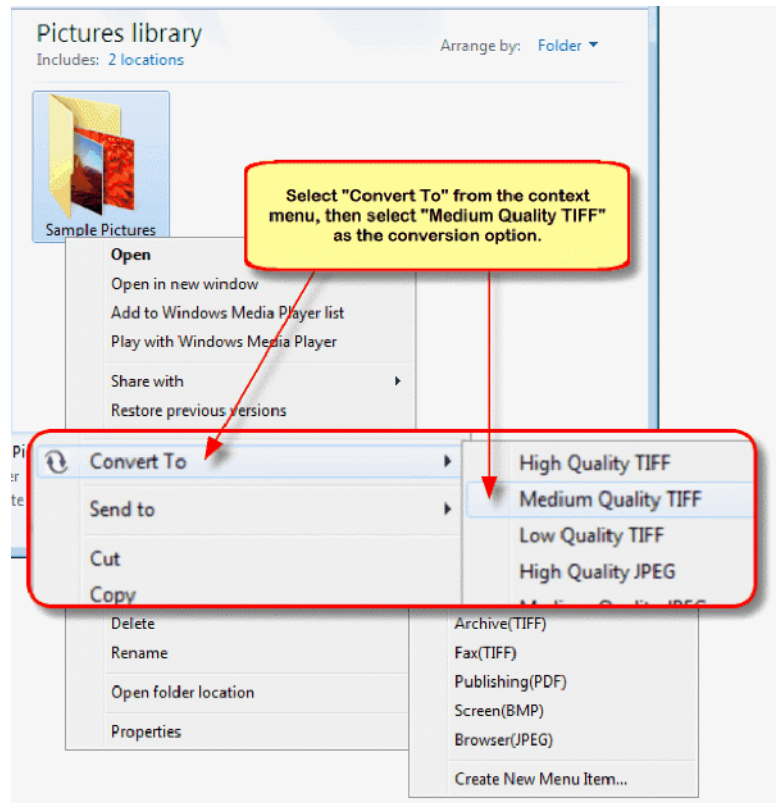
Pictures library
Includes: 2 locations

Arrange by: Folder

Sample Pictures

Select "Convert To" from the context menu, then select "Medium Quality TIFF" as the conversion option.

Open
Open in new window
Add to Windows Media Player list
Play with Windows Media Player
Share with
Restore previous versions

Pi
er
te

Convert To
Send to
Cut
Copy
Delete
Rename
Open folder location
Properties

High Quality TIFF
Medium Quality TIFF
Low Quality TIFF
High Quality JPEG
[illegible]
Archive(TIFF)
Fax(TIFF)
Publishing(PDF)
Screen(BMP)
Browser(JPEG)
Create New Menu Item...